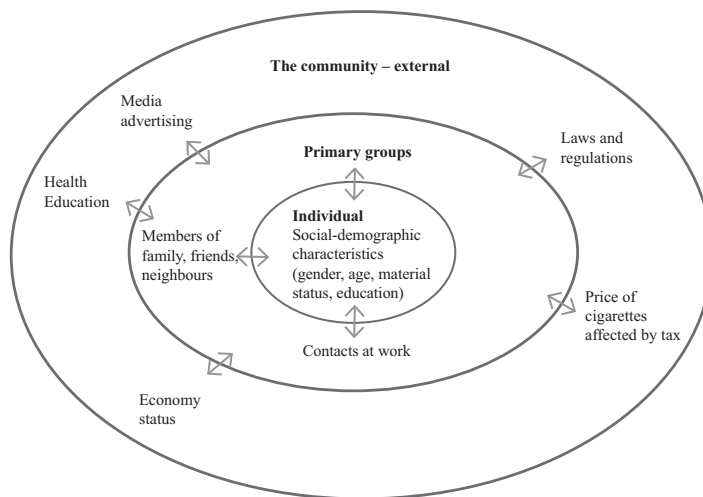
The community – external

Media advertising

Laws and regulations

Primary groups

Health Education

Individual
Social-demographic characteristics (gender, age, material status, education)

Members of family, friends, neighbours

Price of cigarettes affected by tax

Contacts at work

Economy status